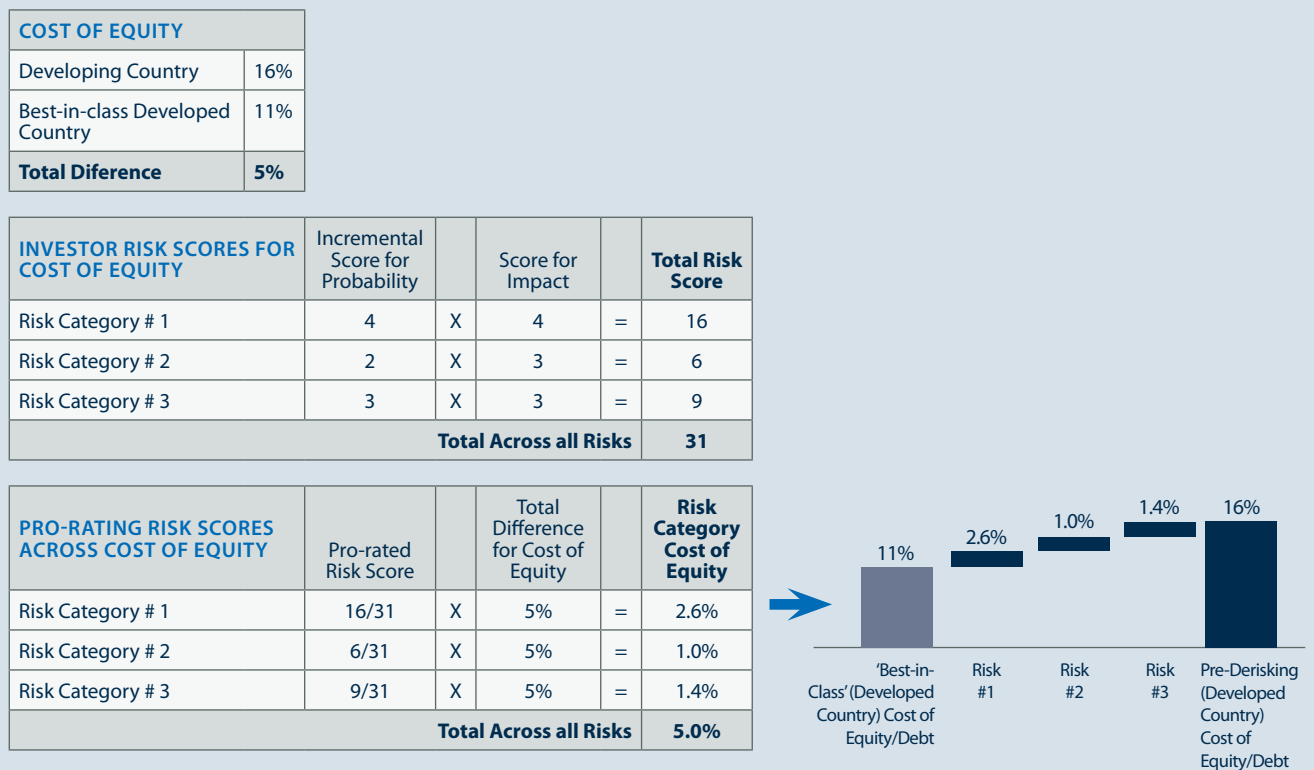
| COST OF EQUITY | |
|---|---|
| Developing Country | 16% |
| Best-in-class Developed Country | 11% |
| **Total Diference** | **5%** |

| INVESTOR RISK SCORES FOR COST OF EQUITY | Incremental Score for Probability | | Score for Impact | | **Total Risk Score** |
|---|---|---|---|---|---|
| Risk Category # 1 | 4 | X | 4 | = | 16 |
| Risk Category # 2 | 2 | X | 3 | = | 6 |
| Risk Category # 3 | 3 | X | 3 | = | 9 |
| **Total Across all Risks** | | | | | **31** |

| PRO-RATING RISK SCORES ACROSS COST OF EQUITY | Pro-rated Risk Score | | Total Difference for Cost of Equity | | **Risk Category Cost of Equity** |
|---|---|---|---|---|---|
| Risk Category # 1 | 16/31 | X | 5% | = | 2.6% |
| Risk Category # 2 | 6/31 | X | 5% | = | 1.0% |
| Risk Category # 3 | 9/31 | X | 5% | = | 1.4% |
| **Total Across all Risks** | | | | | **5.0%** |

11%
2.6%
1.0%
1.4%
16%

'Best-in-Class' (Developed Country) Cost of Equity/Debt
Risk #1
Risk #2
Risk #3
Pre-Derisking (Developed Country) Cost of Equity/Debt